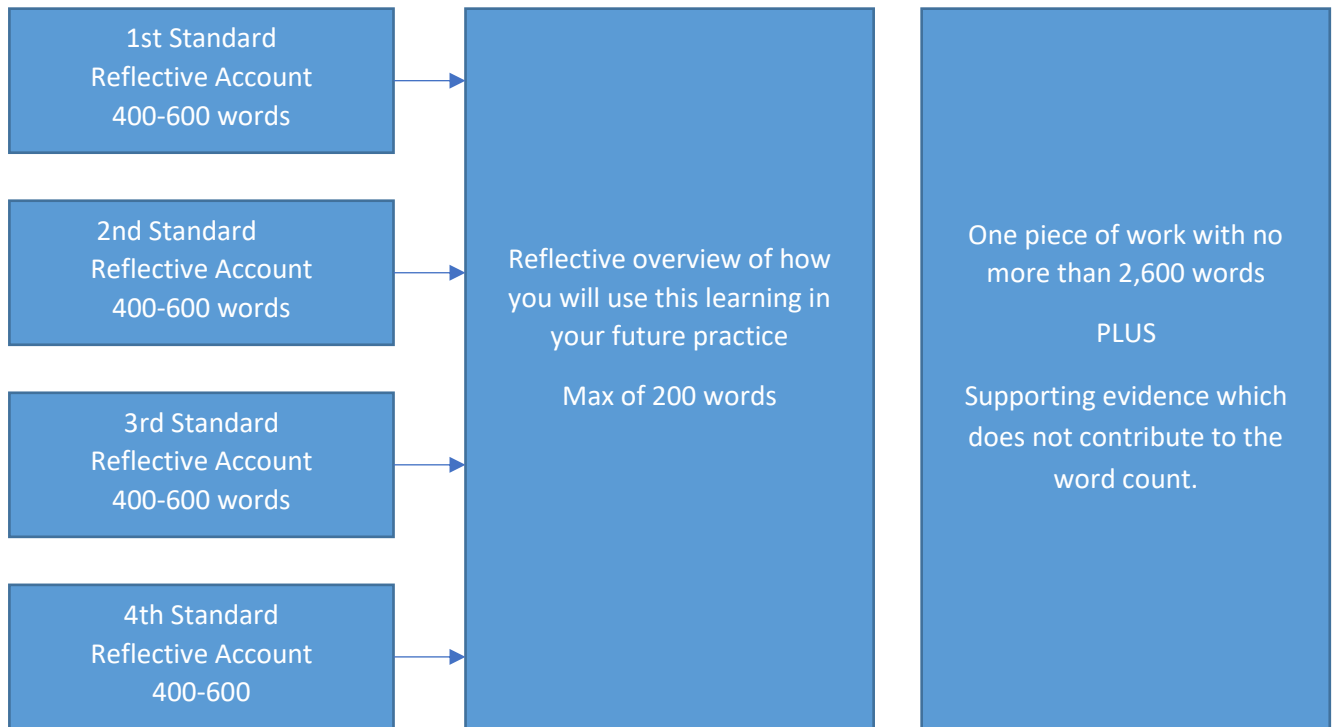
1st Standard
Reflective Account
400-600 words

2nd Standard
Reflective Account
400-600 words

3rd Standard
Reflective Account
400-600 words

4th Standard
Reflective Account
400-600

Reflective overview of how you will use this learning in your future practice

Max of 200 words

One piece of work with no more than 2,600 words

PLUS

Supporting evidence which does not contribute to the word count.